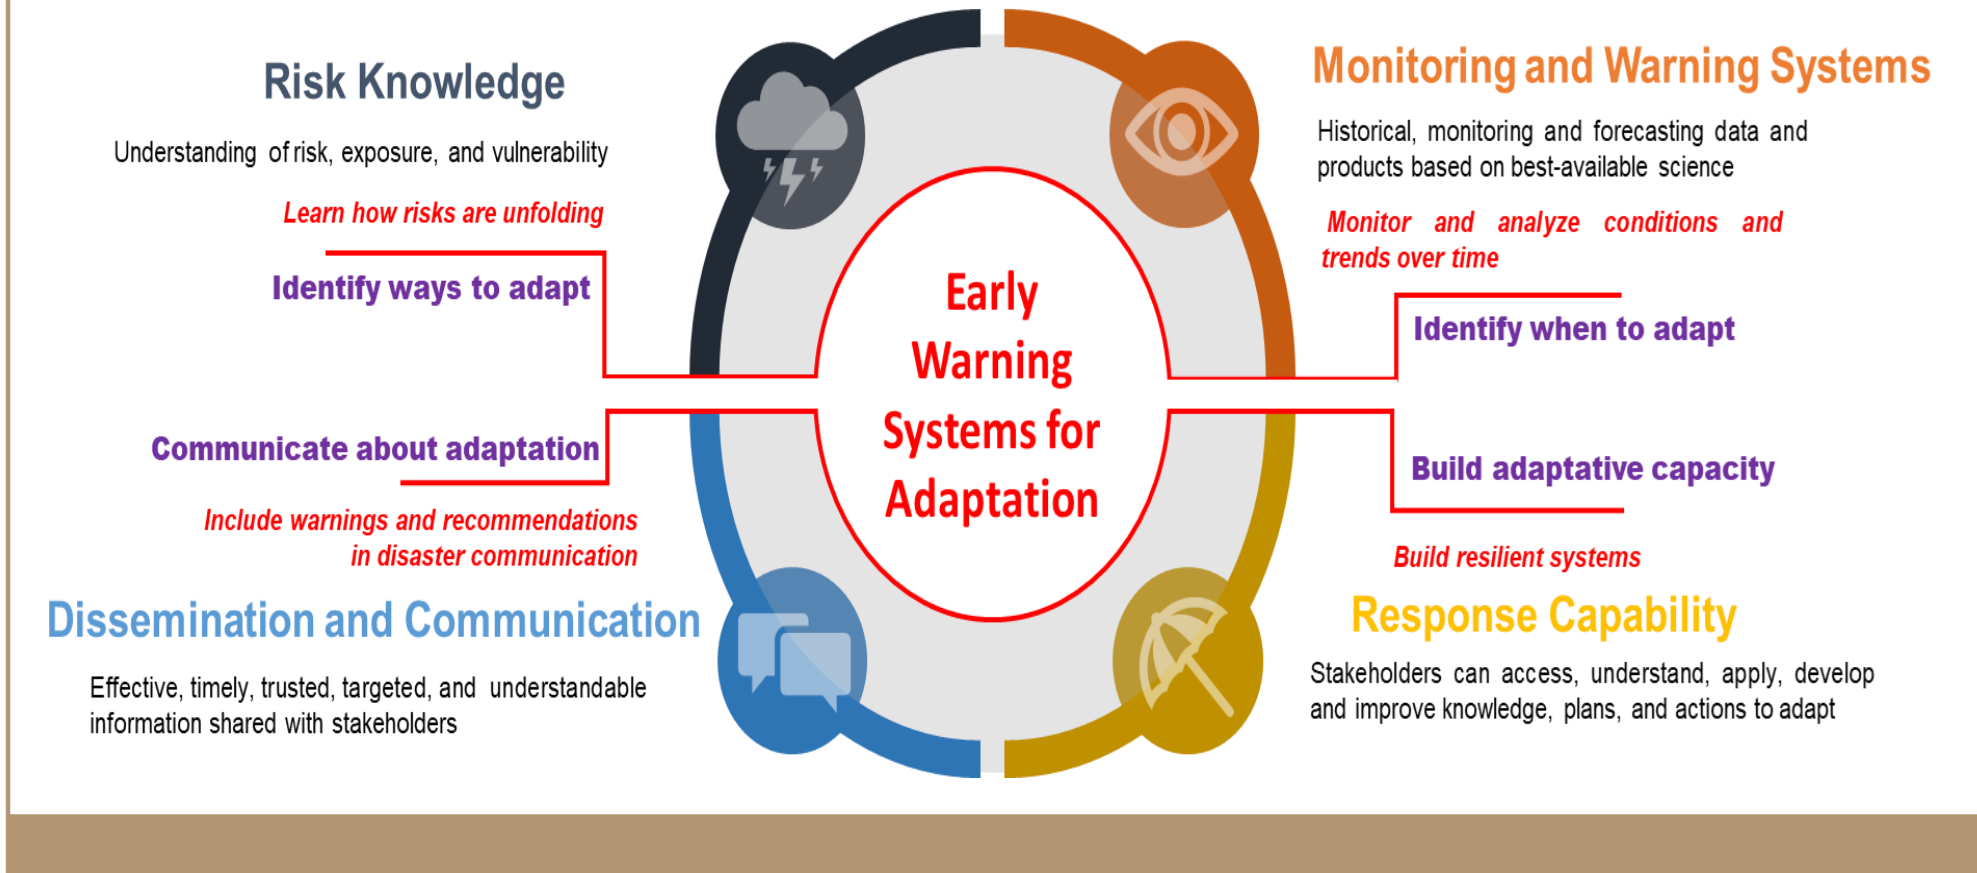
Risk Knowledge

Understanding of risk, exposure, and vulnerability

Learn how risks are unfolding

Identify ways to adapt

Monitoring and Warning Systems

Historical, monitoring and forecasting data and products based on best-available science

Monitor and analyze conditions and trends over time

Identify when to adapt

Early Warning Systems for Adaptation

Communicate about adaptation

Include warnings and recommendations in disaster communication

Dissemination and Communication

Effective, timely, trusted, targeted, and understandable information shared with stakeholders

Build adaptative capacity

Build resilient systems

Response Capability

Stakeholders can access, understand, apply, develop and improve knowledge, plans, and actions to adapt